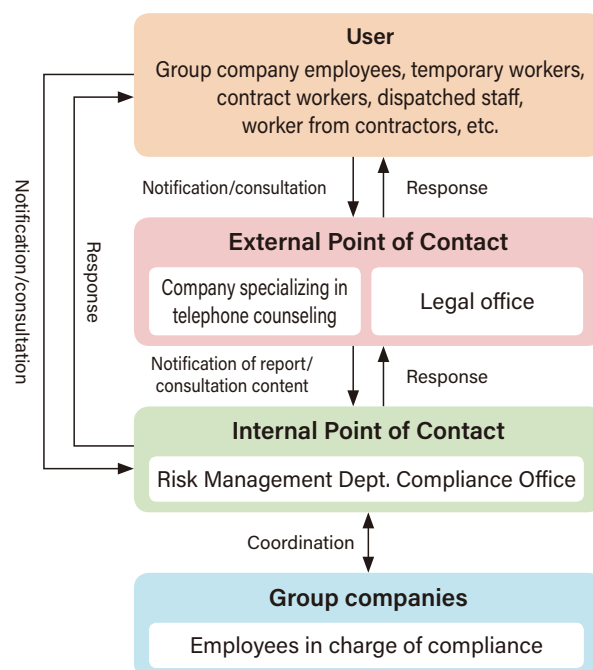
User
Group company employees, temporary workers, contract workers, dispatched staff, worker from contractors, etc.

Notification/consultation

Response

External Point of Contact

Company specializing in telephone counseling

Legal office

Notification of report/ consultation content

Response

Internal Point of Contact

Risk Management Dept. Compliance Office

Coordination

Group companies

Employees in charge of compliance

Notification/consultation

Response